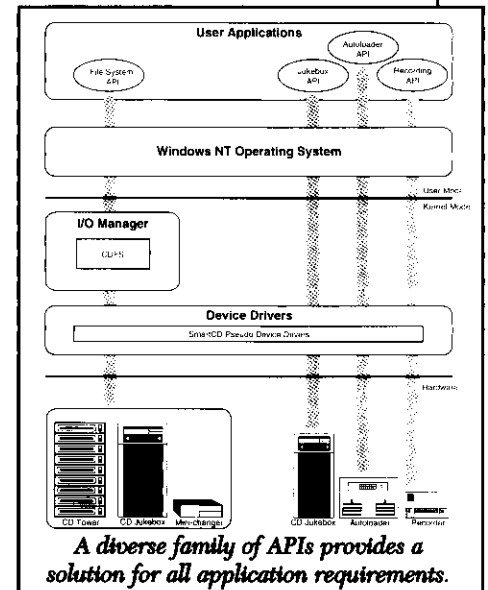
User Applications

File System API

Jukebox API

Autoloader API

Recording API

Windows NT Operating System

User Mode

Kernel Mode

I/O Manager

CDFS

Device Drivers

SmartCD Pseudo Device Drivers

Hardware

CD Tower

CD Jukebox

Mini-changer

CD Jukebox

Autoloader

Recorder

A diverse family of APIs provides a solution for all application requirements.